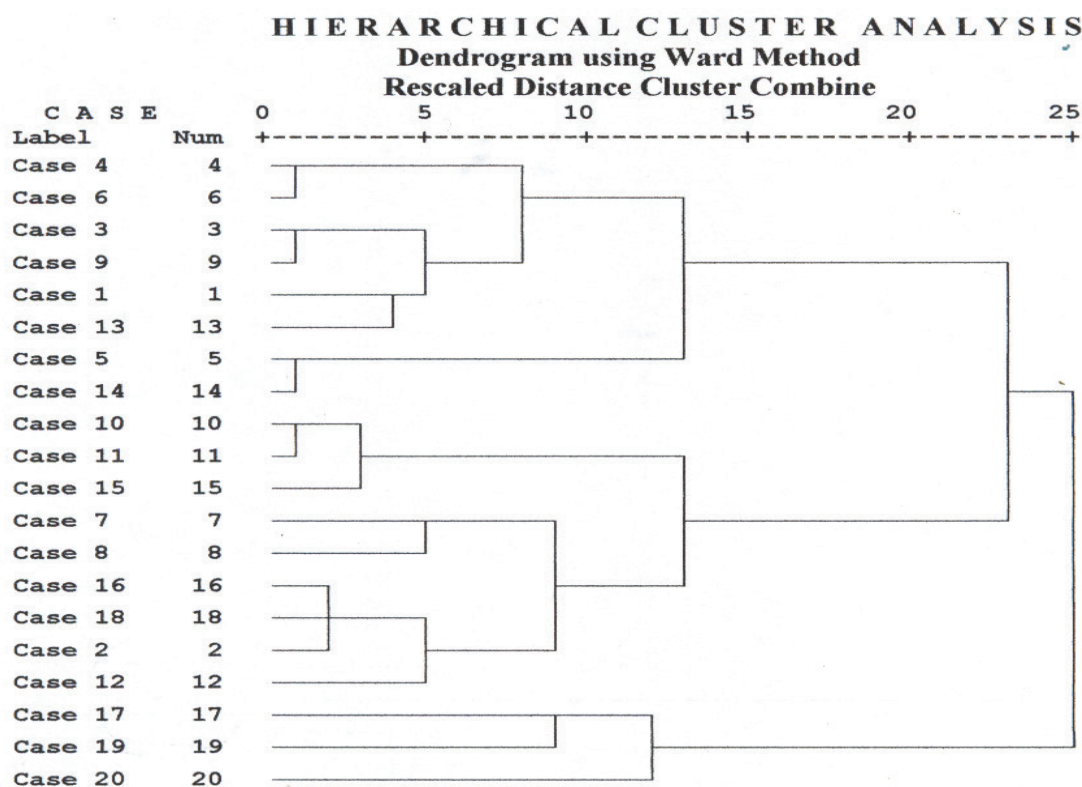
HIERARCHICAL CLUSTER ANALYSIS
Dendrogram using Ward Method
Rescaled Distance Cluster Combine

C A S E 0 5 10 15 20 25
Label Num +---------+---------+---------+---------+---------+

Case 4 4
Case 6 6
Case 3 3
Case 9 9
Case 1 1
Case 13 13
Case 5 5
Case 14 14
Case 10 10
Case 11 11
Case 15 15
Case 7 7
Case 8 8
Case 16 16
Case 18 18
Case 2 2
Case 12 12
Case 17 17
Case 19 19
Case 20 20